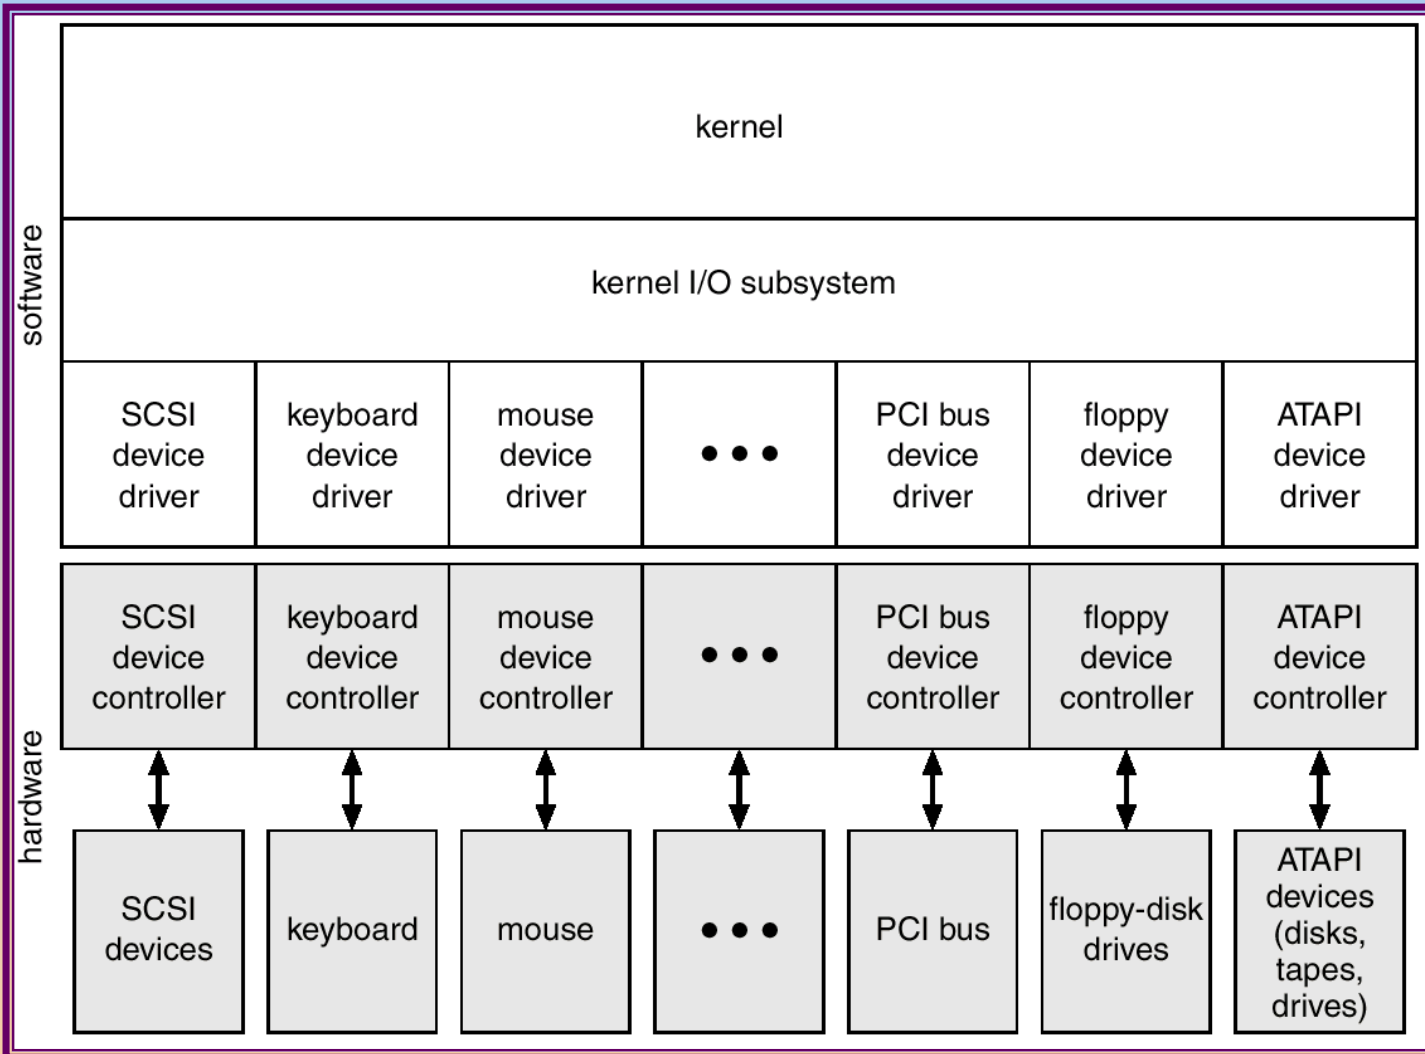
software

hardware

kernel

kernel I/O subsystem

| SCSI device driver | keyboard device driver | mouse device driver | • • • | PCI bus device driver | floppy device driver | ATAPI device driver |
|---|---|---|---|---|---|---|

| SCSI device controller | keyboard device controller | mouse device controller | • • • | PCI bus device controller | floppy device controller | ATAPI device controller |
|---|---|---|---|---|---|---|

| SCSI devices | keyboard | mouse | • • • | PCI bus | floppy-disk drives | ATAPI devices (disks, tapes, drives) |
|---|---|---|---|---|---|---|